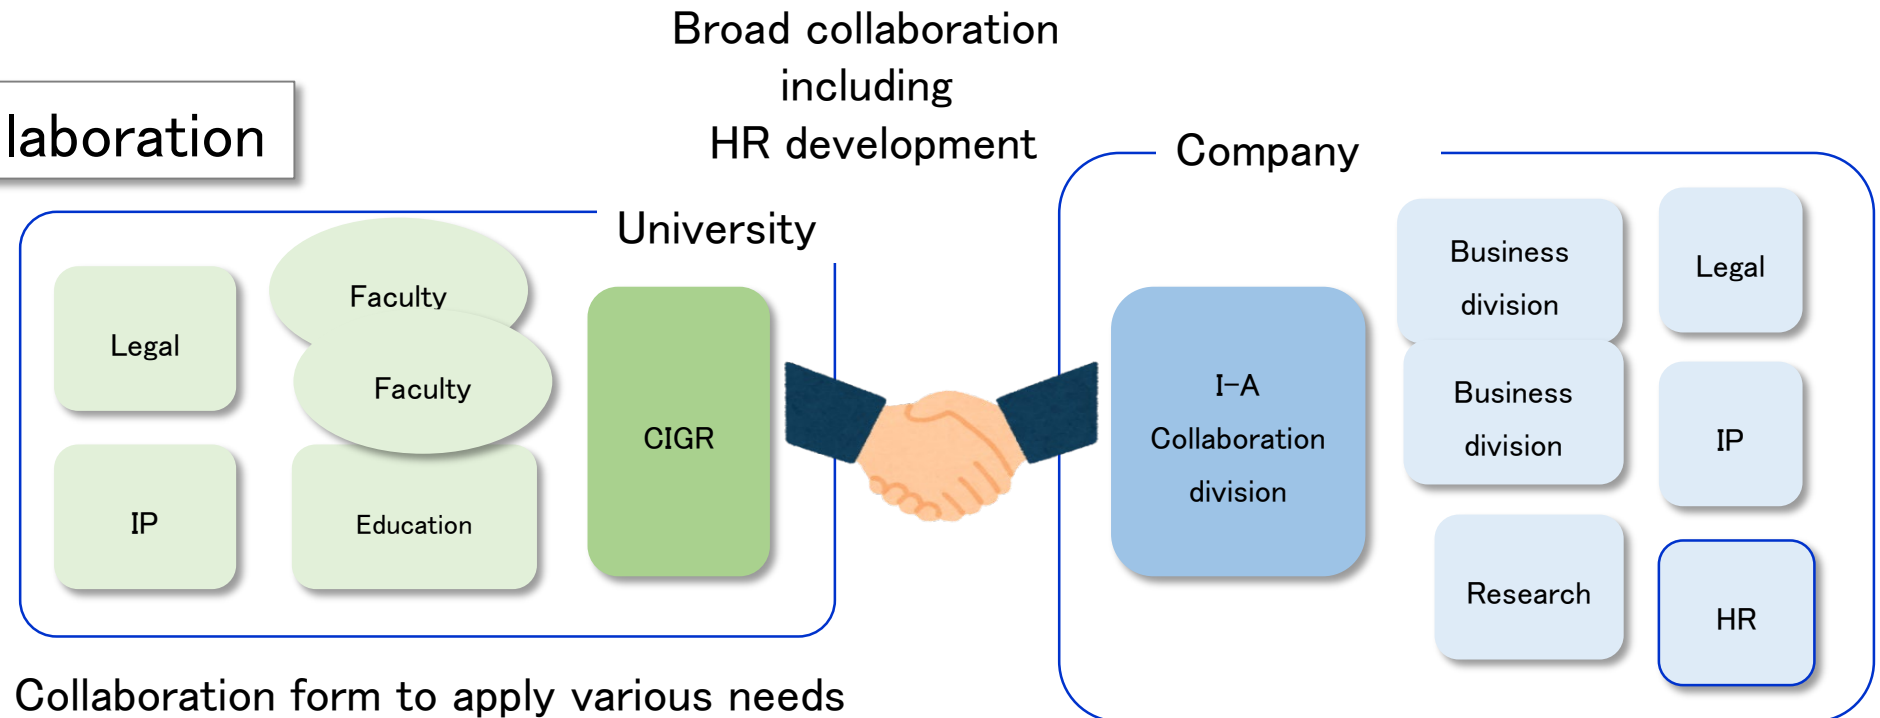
laboration

Broad collaboration including HR development

University

Legal

Faculty

Faculty

IP

Education

CIGR

Company

I-A Collaboration division

Business division

Business division

Legal

IP

Research

HR

Collaboration form to apply various needs